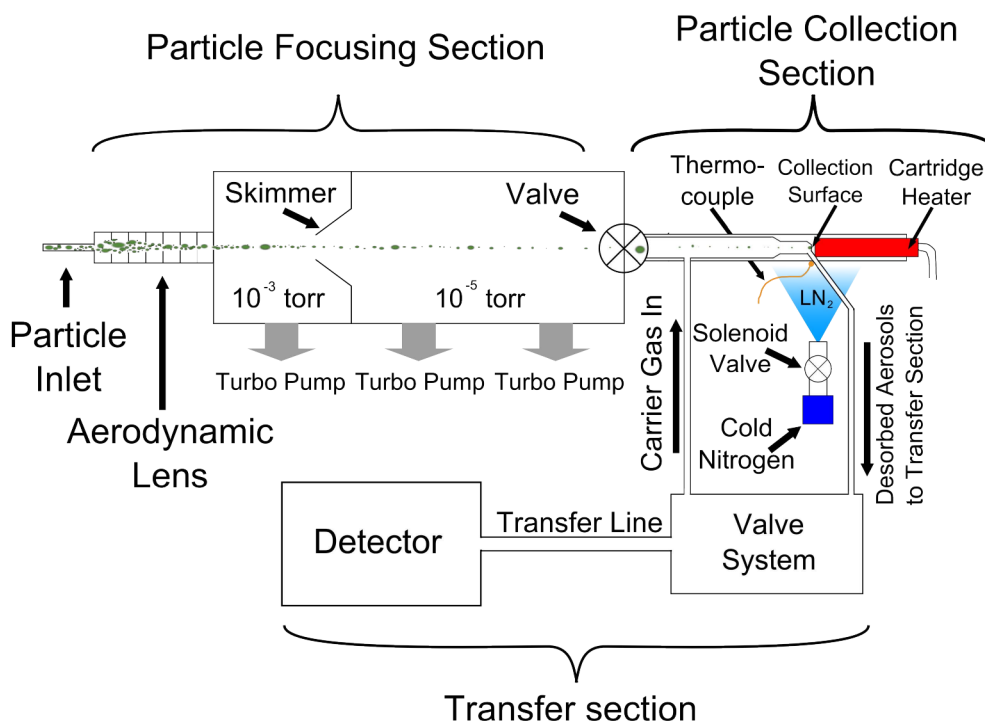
Particle Focusing Section

Particle Collection Section

Skimmer

Valve

Thermocouple

Collection Surface

Cartridge Heater

Particle Inlet

Aerodynamic Lens

$10^{-3}$ torr

$10^{-5}$ torr

Turbo Pump

Turbo Pump

Turbo Pump

Carrier Gas In

$LN_2$

Solenoid Valve

Cold Nitrogen

Desorbed Aerosols to Transfer Section

Detector

Transfer Line

Valve System

Transfer section